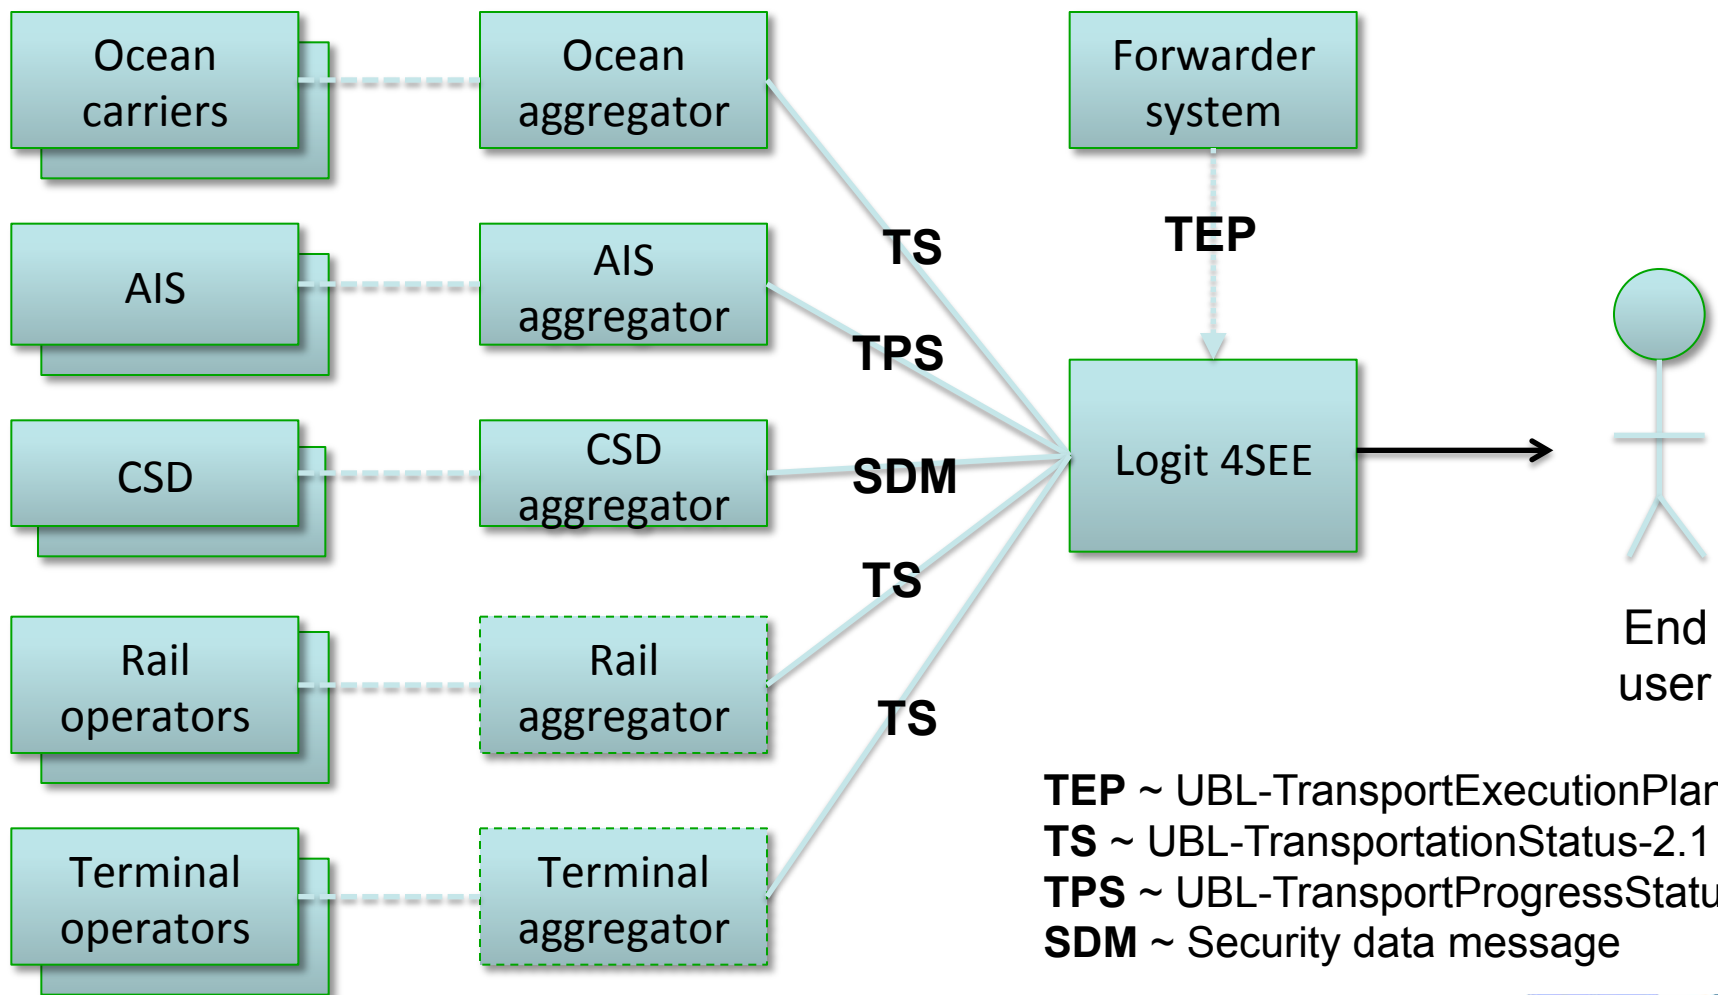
Ocean carriers

Ocean aggregator

Forwarder system

AIS

AIS aggregator

CSD

CSD aggregator

Rail operators

Rail aggregator

Terminal operators

Terminal aggregator

TS

TPS

SDM

TS

TS

TEP

Logit 4SEE

End user

**TEP** ~ UBL-TransportExecutionPlan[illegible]
**TS** ~ UBL-TransportationStatus-2.1
**TPS** ~ UBL-TransportProgressStatu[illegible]
**SDM** ~ Security data message